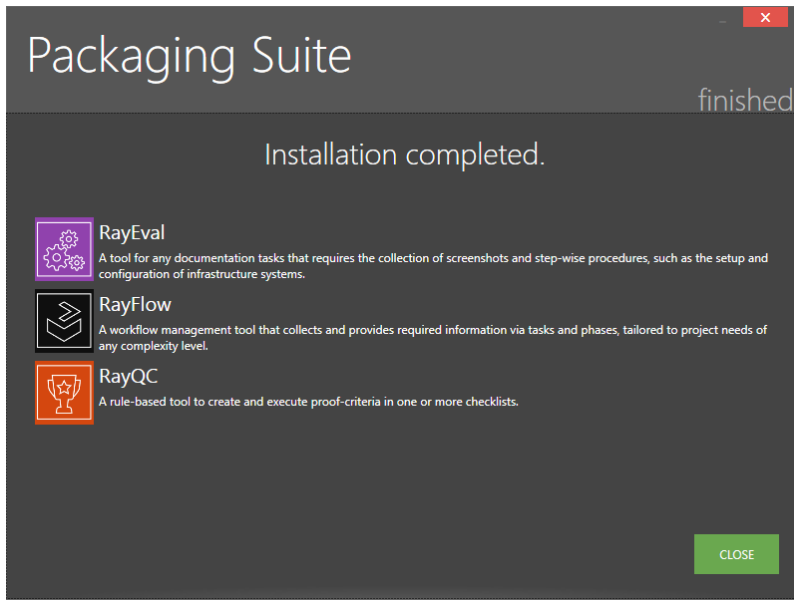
Packaging Suite

finished

Installation completed.

RayEval
A tool for any documentation tasks that requires the collection of screenshots and step-wise procedures, such as the setup and configuration of infrastructure systems.

RayFlow
A workflow management tool that collects and provides required information via tasks and phases, tailored to project needs of any complexity level.

RayQC
A rule-based tool to create and execute proof-criteria in one or more checklists.

CLOSE